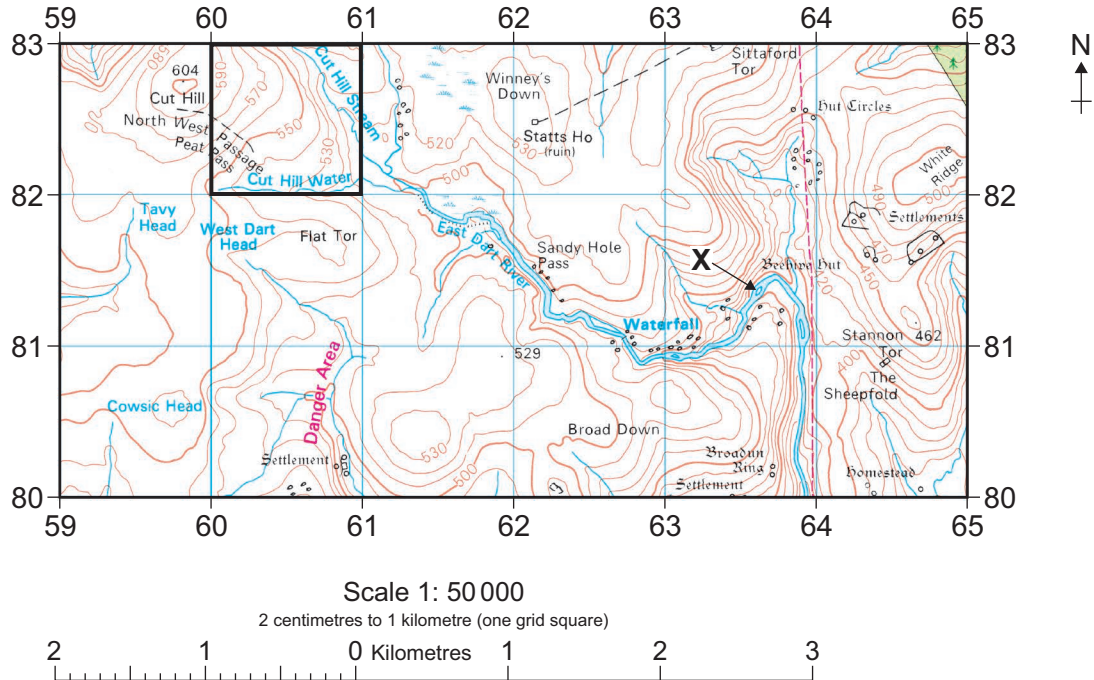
59 60 61 62 63 64 65

83 83

82 82

81 81

80 80

59 60 61 62 63 64 65

N

604

590

570

550

530

520

530

500

490

470

450

420

400

500

530

500

Cut Hill

North West Passage

Peat Pass

Cut Hill Stream

Cut Hill Water

Winney's Down

Statts Ho (ruin)

Sittaford Tor

Hut Circles

White Ridge

Settlements

Tavy Head

West Dart Head

Flat Tor

East Dart River

Sandy Hole Pass

X

Beehive Hut

Waterfall

Stannon Tor 462

The Sheepfold

529

Danger Area

Cowsic Head

Broad Down

Broadun Ring

Settlement

Settlement

Homestead

Scale 1: 50 000

2 centimetres to 1 kilometre (one grid square)

2 1 0 Kilometres 1 2 3